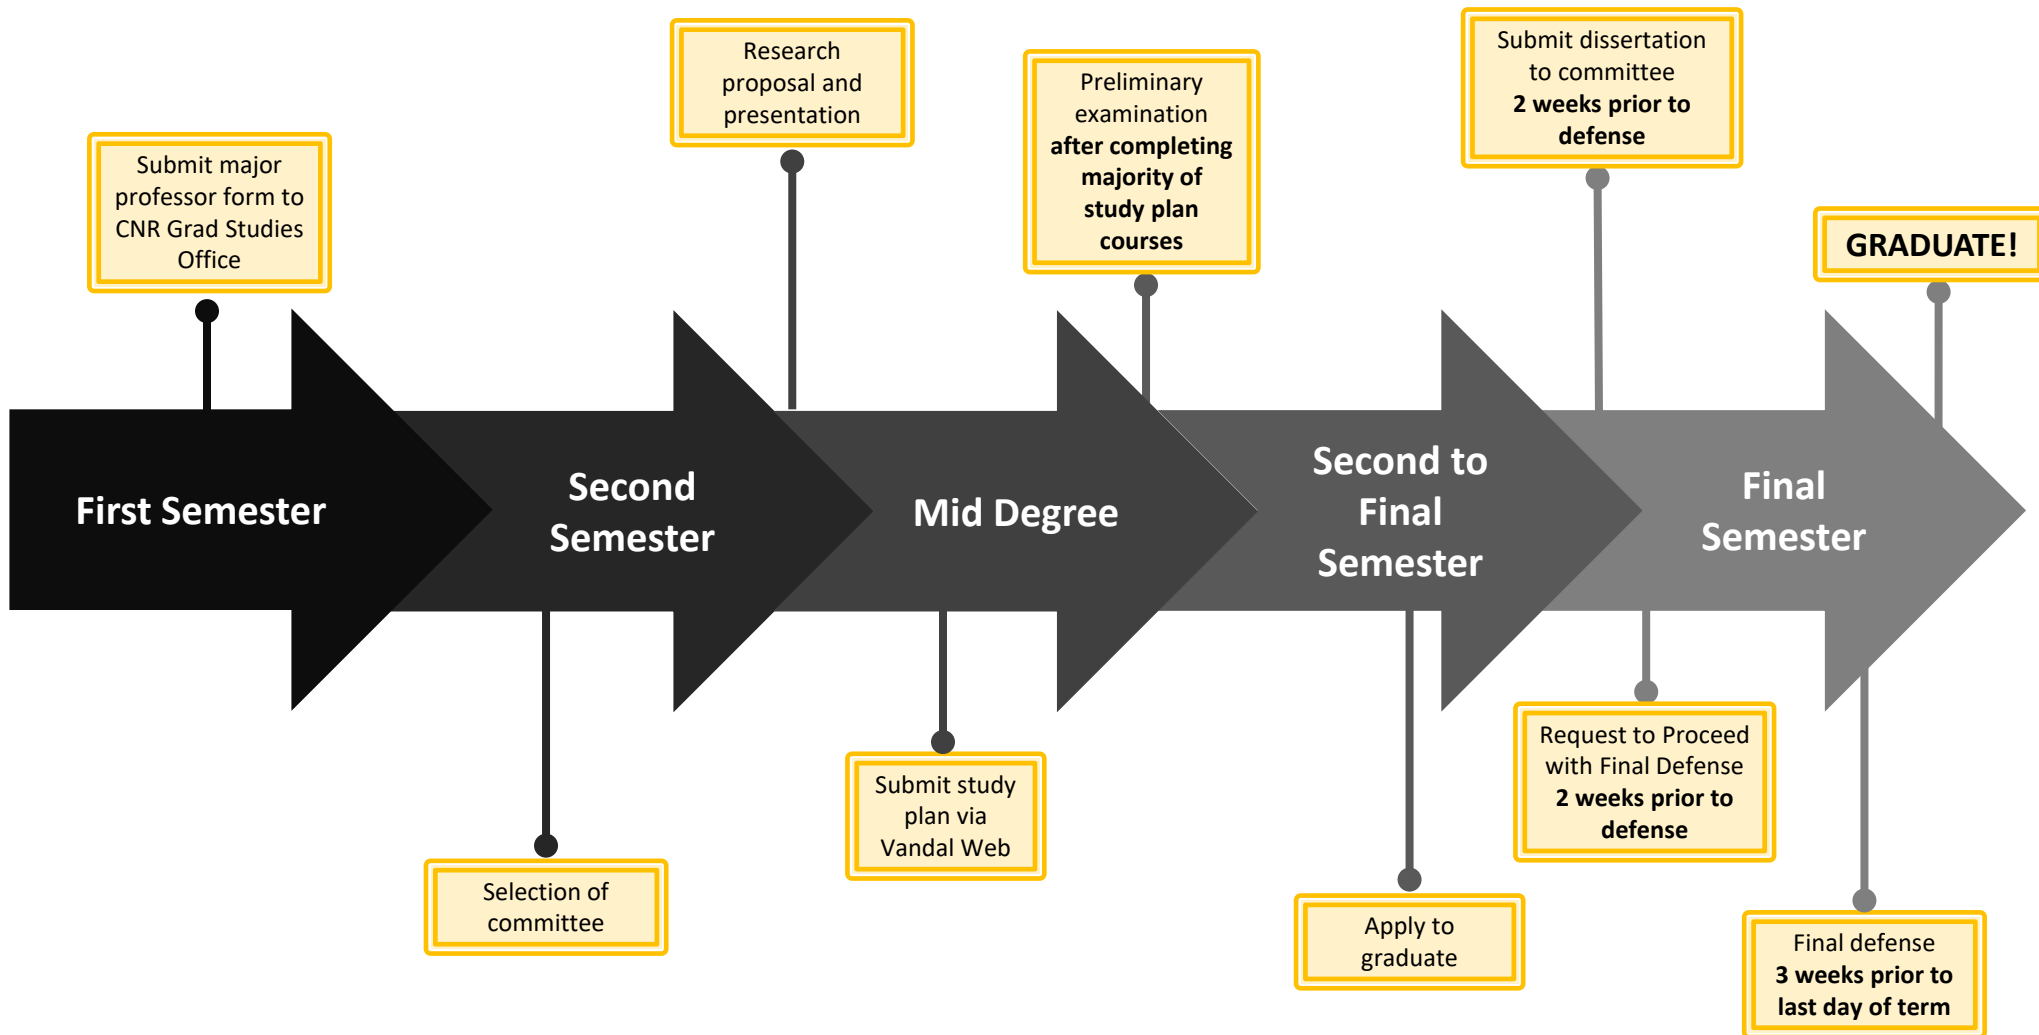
Research proposal and presentation

Preliminary examination **after completing majority of study plan courses**

Submit dissertation to committee **2 weeks prior to defense**

Submit major professor form to CNR Grad Studies Office

GRADUATE!

First Semester

Second Semester

Mid Degree

Second to Final Semester

Final Semester

Request to Proceed with Final Defense **2 weeks prior to defense**

Submit study plan via Vandal Web

Selection of committee

Apply to graduate

Final defense **3 weeks prior to last day of term**